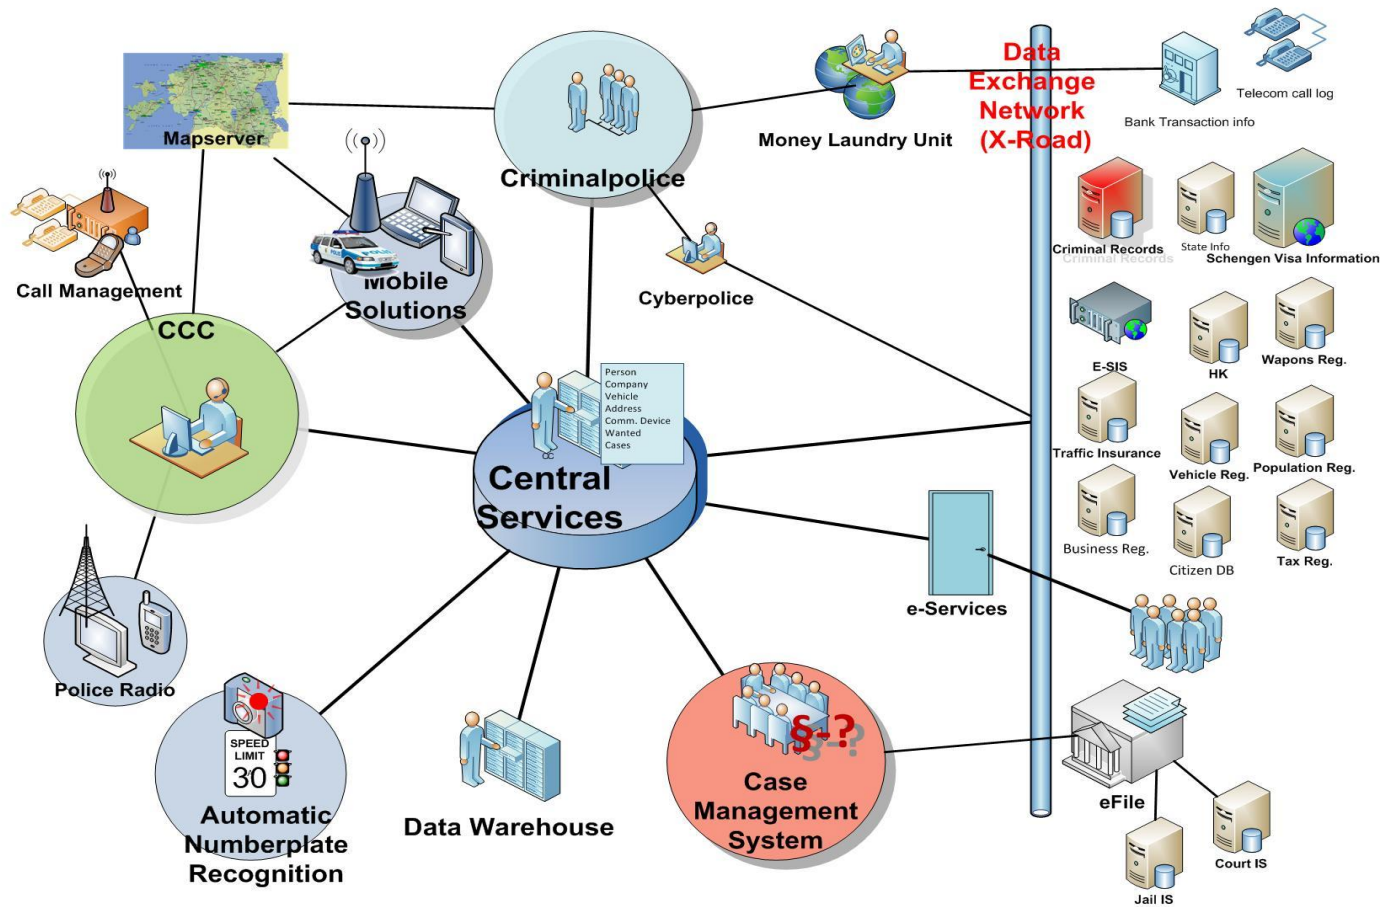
Mapserver

Criminalpolice

Money Laundry Unit

Data Exchange Network (X-Road)

Telecom call log

Bank Transaction info

Call Management

Mobile Solutions

Cyberpolice

Criminal Records

State Info

Schengen Visa Information

CCC

Person
Company
Vehicle
Address
Comm. Device
Wanted
Cases

E-SIS

HK

Wapons Reg.

Traffic Insurance

Vehicle Reg.

Population Reg.

Central Services

Business Reg.

Citizen DB

Tax Reg.

e-Services

Police Radio

SPEED LIMIT 30

Automatic Numberplate Recognition

Data Warehouse

§-?

Case Management System

eFile

Court IS

Jail IS